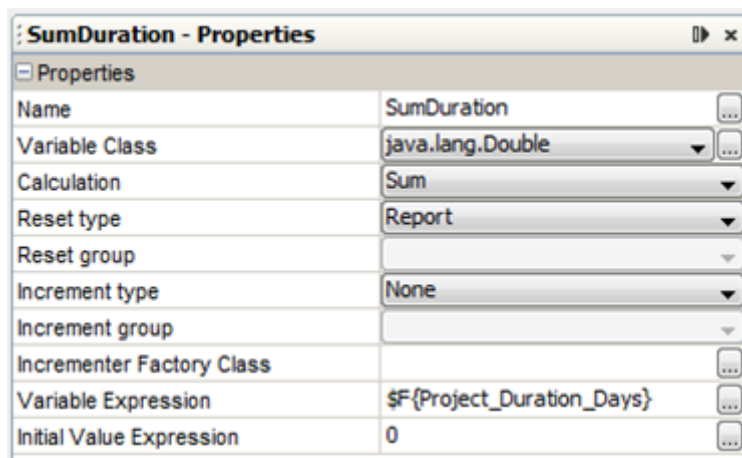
SumDuration - Properties

Properties

| Name | SumDuration |
|---|---|
| Variable Class | java.lang.Double |
| Calculation | Sum |
| Reset type | Report |
| Reset group | |
| Increment type | None |
| Increment group | |
| Incrementer Factory Class | |
| Variable Expression | $F{Project_Duration_Days} |
| Initial Value Expression | 0 |